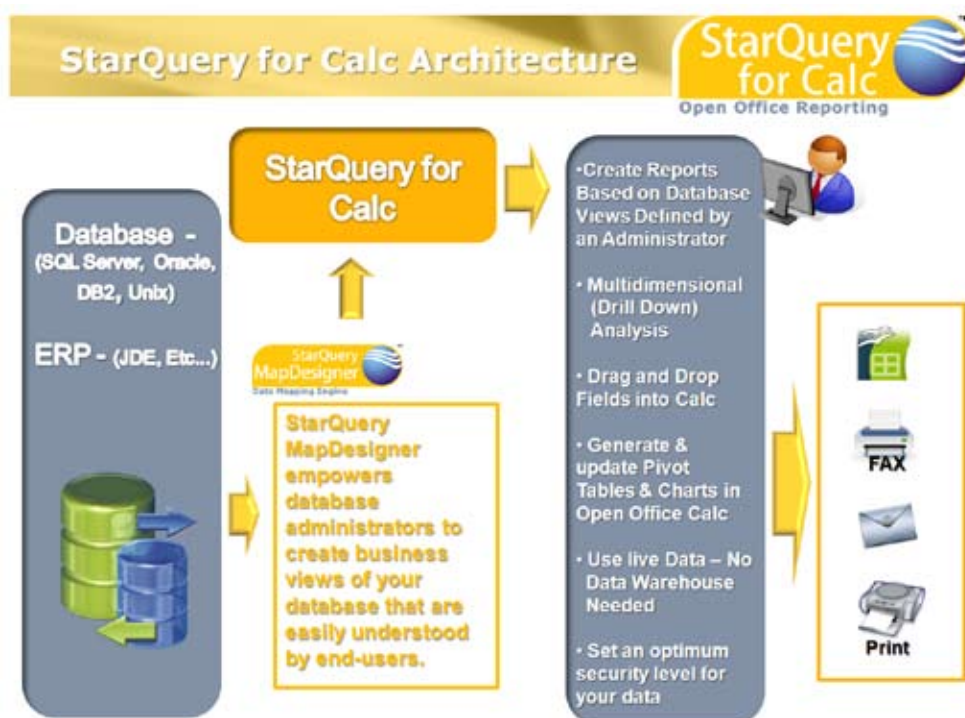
StarQuery for Calc Architecture

StarQuery for Calc
Open Office Reporting

StarQuery for Calc

Database - (SQL Server, Oracle, DB2, Unix)

ERP - (JDE, Etc...)

StarQuery MapDesigner
Data Mapping Engine

StarQuery MapDesigner empowers database administrators to create business views of your database that are easily understood by end-users.

•Create Reports Based on Database Views Defined by an Administrator

• Multidimensional (Drill Down) Analysis

• Drag and Drop Fields into Calc

• Generate & update Pivot Tables & Charts in Open Office Calc

• Use live Data – No Data Warehouse Needed

• Set an optimum security level for your data

FAX

Print